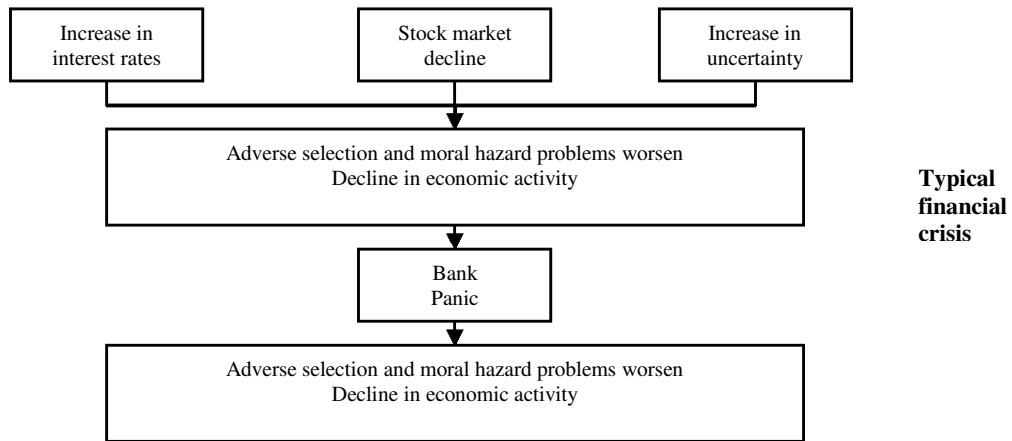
Increase in interest rates

Stock market decline

Increase in uncertainty

Adverse selection and moral hazard problems worsen
Decline in economic activity

Typical financial crisis

Bank Panic

Adverse selection and moral hazard problems worsen
Decline in economic activity